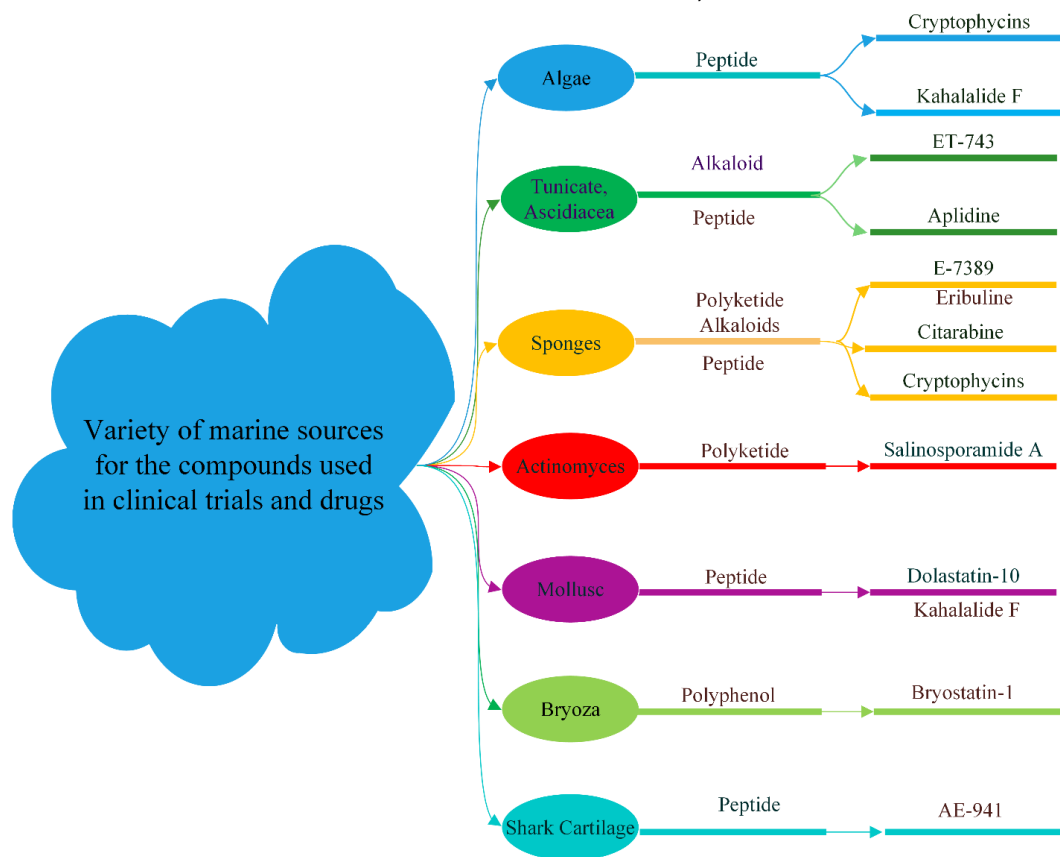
Variety of marine sources for the compounds used in clinical trials and drugs

Algae

Peptide

Cryptophycins

Kahalalide F

Tunicate, Ascidiacea

Alkaloid

Peptide

ET-743

Aplidine

Sponges

Polyketide
Alkaloids

Peptide

E-7389
Eribuline

Citarabine

Cryptophycins

Actinomyces

Polyketide

Salinosporamide A

Mollusc

Peptide

Dolastatin-10
Kahalalide F

Bryoza

Polyphenol

Bryostatin-1

Shark Cartilage

Peptide

AE-941